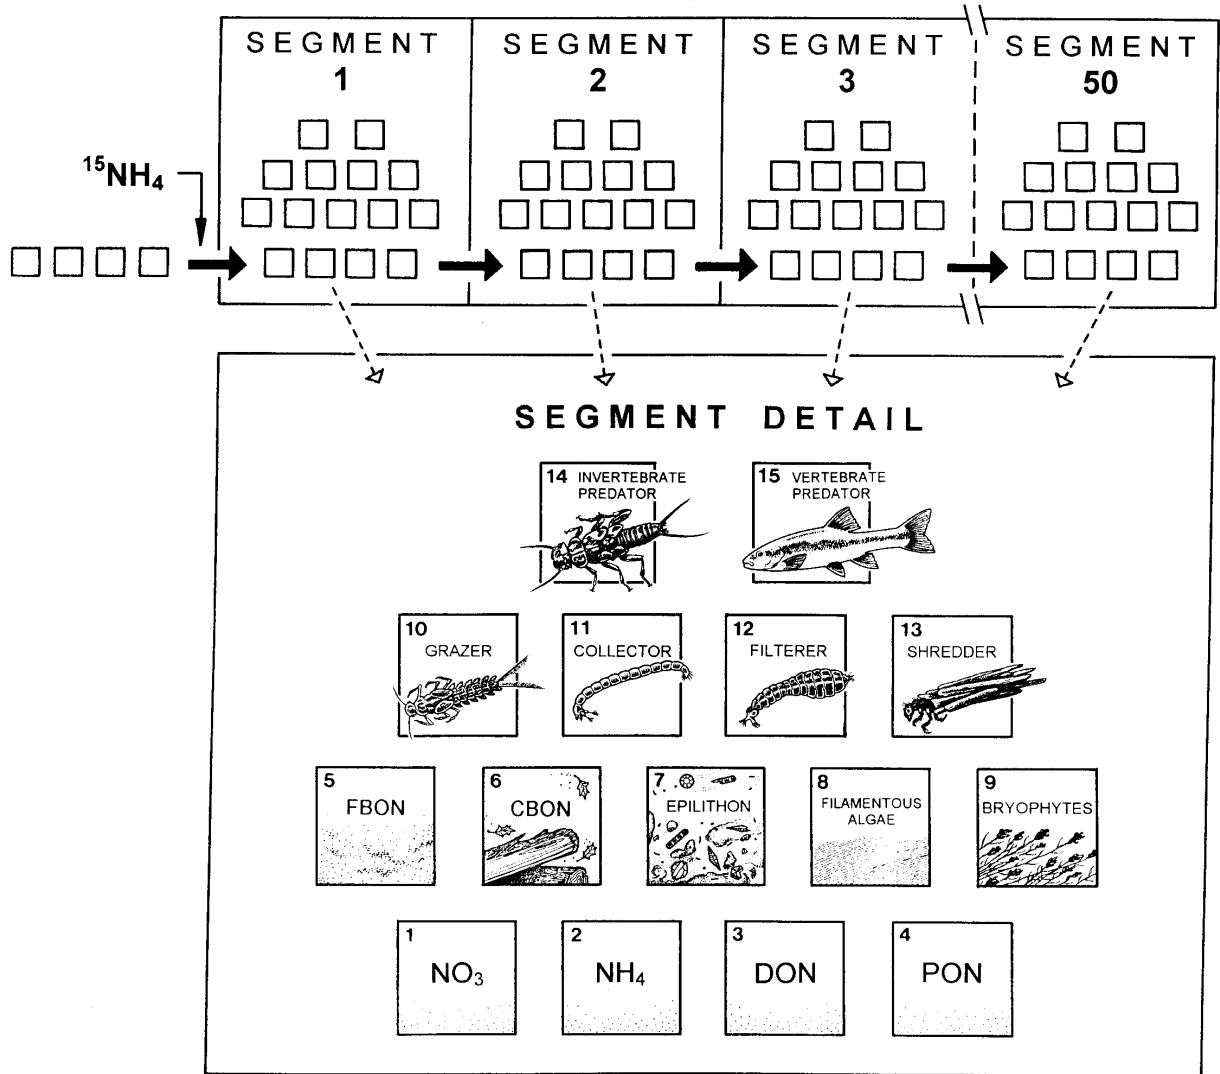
SEGMENT 1

SEGMENT 2

SEGMENT 3

SEGMENT 50

$^{15}NH_4$

SEGMENT DETAIL

14 INVERTEBRATE PREDATOR

15 VERTEBRATE PREDATOR

10 GRAZER

11 COLLECTOR

12 FILTERER

13 SHREDDER

5 FBON

6 CBON

7 EPILITHON

8 FILAMENTOUS ALGAE

9 BRYOPHYTES

1 $NO_3$

2 $NH_4$

3 DON

4 PON